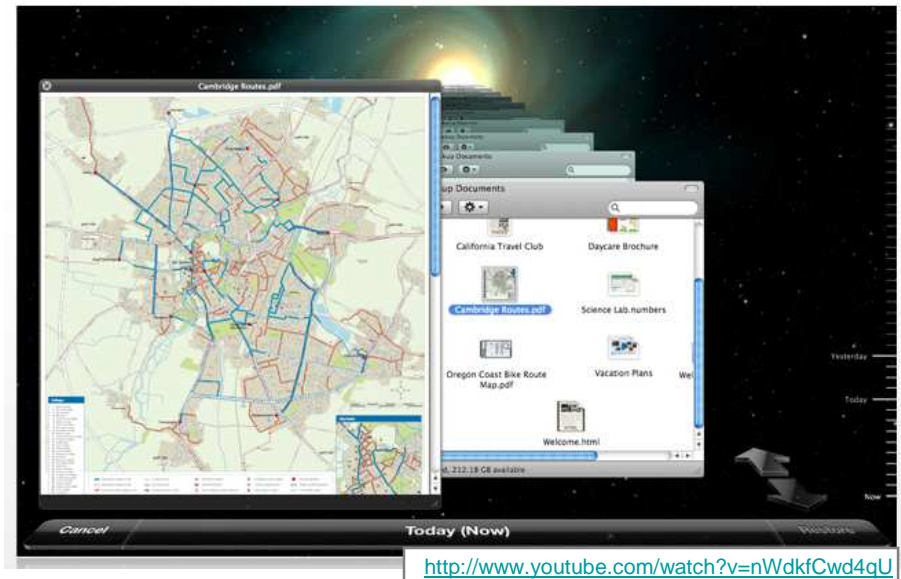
Cambridge Routes.pdf

Documents

Documents

up Documents

California Travel Club

Daycare Brochure

Cambridge Routes.pdf

Science Lab.numbers

Oregon Coast Bike Route Map.pdf

Vacation Plans

Wel

Welcome.html

d, 212.18 GB available

Yesterday

Today

Now

Cancel

Today (Now)

Restore

http://www.youtube.com/watch?v=nWdkfCwd4qU